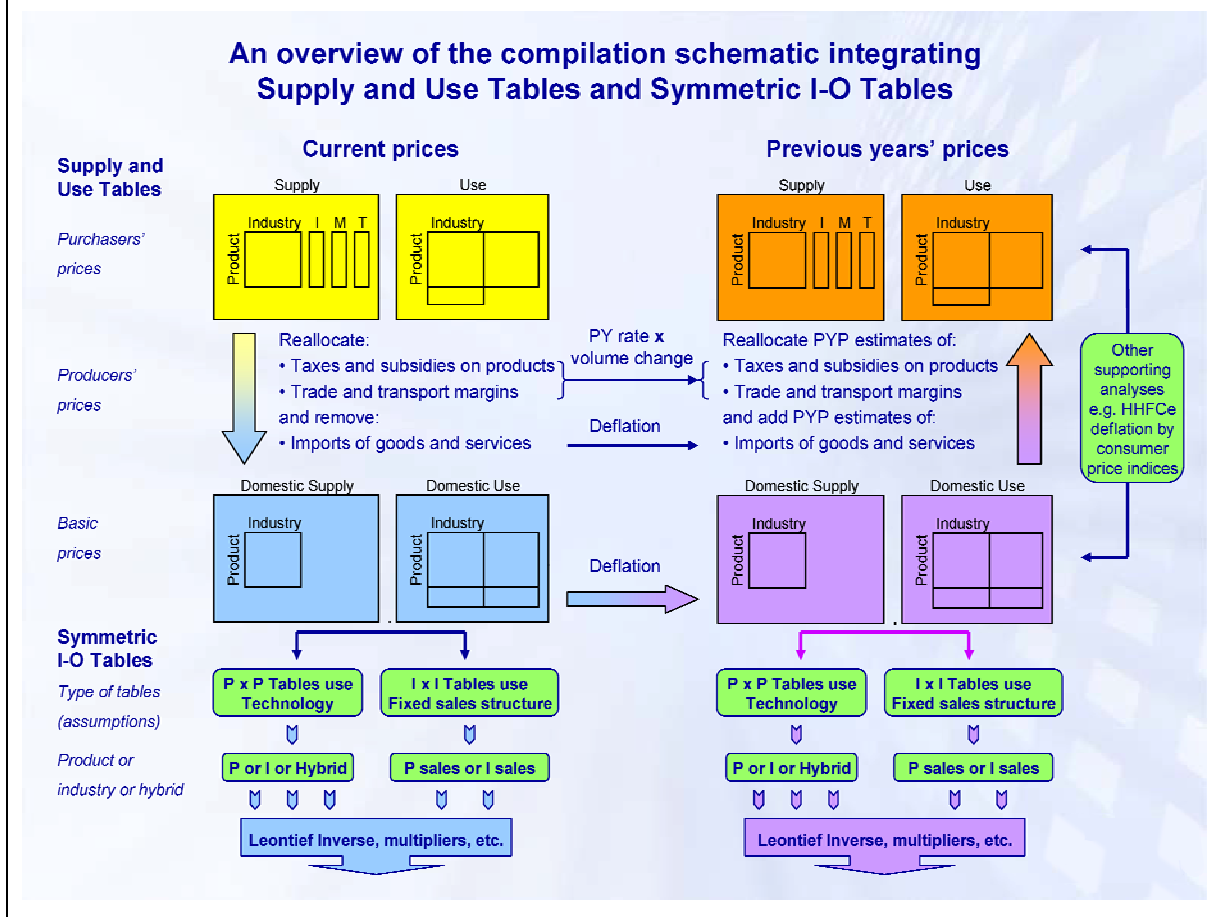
An overview of the compilation schematic integrating Supply and Use Tables and Symmetric I-O Tables

Supply and Use Tables

Purchasers' prices

Current prices

Supply

Industry I M T

Product

Use

Industry

Product

Previous years' prices

Supply

Industry I M T

Product

Use

Industry

Product

Producers' prices

Reallocate:
• Taxes and subsidies on products
• Trade and transport margins
and remove:
• Imports of goods and services

PY rate x volume change

Deflation

Reallocate PYP estimates of:
• Taxes and subsidies on products
• Trade and transport margins
and add PYP estimates of:
• Imports of goods and services

Other supporting analyses e.g. HHFCe deflation by consumer price indices

Basic prices

Domestic Supply

Industry

Product

Domestic Use

Industry

Product

Deflation

Domestic Supply

Industry

Product

Domestic Use

Industry

Product

Symmetric I-O Tables

Type of tables (assumptions)

Product or industry or hybrid

P x P Tables use Technology

I x I Tables use Fixed sales structure

P or I or Hybrid

P sales or I sales

Leontief Inverse, multipliers, etc.

P x P Tables use Technology

I x I Tables use Fixed sales structure

P or I or Hybrid

P sales or I sales

Leontief Inverse, multipliers, etc.